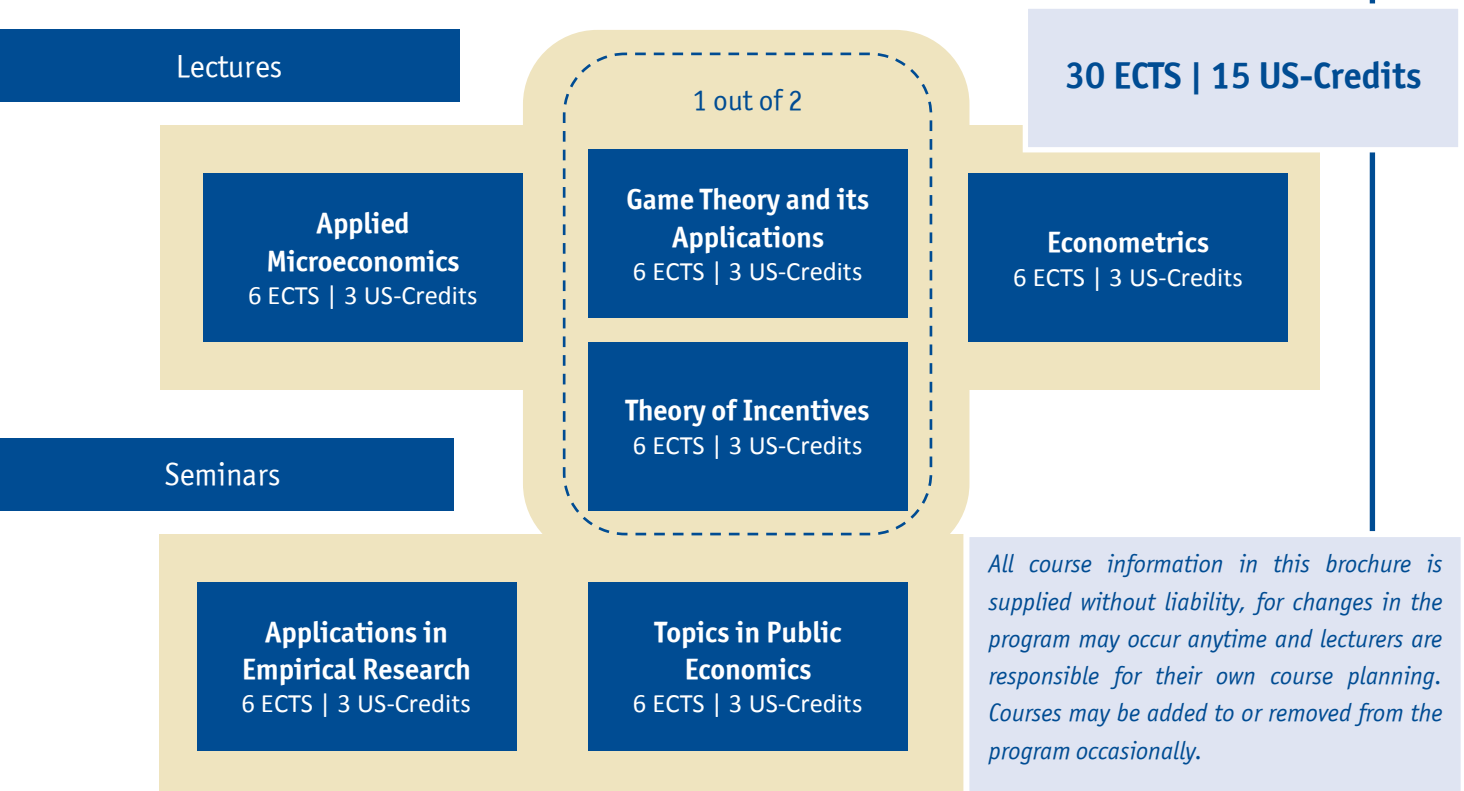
Lectures

1 out of 2

30 ECTS | 15 US-Credits

Applied Microeconomics
6 ECTS | 3 US-Credits

Game Theory and its Applications
6 ECTS | 3 US-Credits

Econometrics
6 ECTS | 3 US-Credits

Theory of Incentives
6 ECTS | 3 US-Credits

Seminars

Applications in Empirical Research
6 ECTS | 3 US-Credits

Topics in Public Economics
6 ECTS | 3 US-Credits

All course information in this brochure is supplied without liability, for changes in the program may occur anytime and lecturers are responsible for their own course planning. Courses may be added to or removed from the program occasionally.